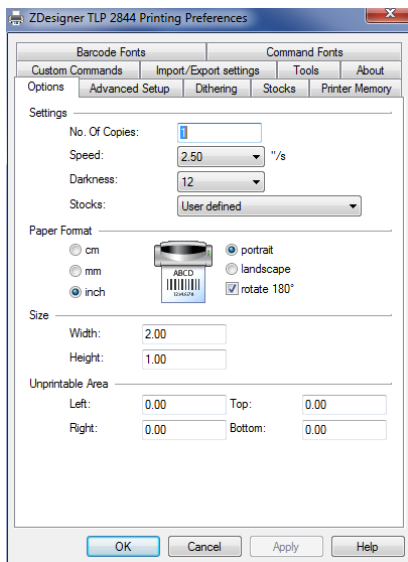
ZDesigner TLP 2844 Printing Preferences

Barcode Fonts
Command Fonts
Custom Commands
Import/Export settings
Tools
About
Options
Advanced Setup
Dithering
Stocks
Printer Memory

Settings
No. Of Copies: 1
Speed: 2.50 "/s
Darkness: 12
Stocks: User defined

Paper Format
cm
mm
inch
ABCD
12345678
portrait
landscape
rotate 180°

Size
Width: 2.00
Height: 1.00

Unprintable Area
Left: 0.00
Top: 0.00
Right: 0.00
Bottom: 0.00

OK
Cancel
Apply
Help